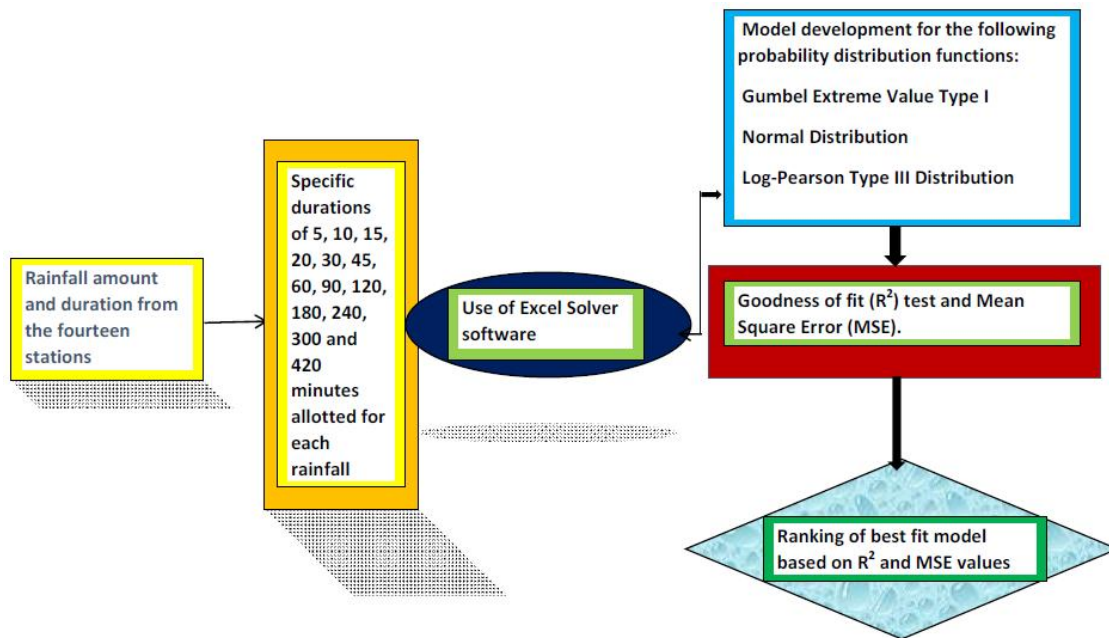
Rainfall amount and duration from the fourteen stations

Specific durations of 5, 10, 15, 20, 30, 45, 60, 90, 120, 180, 240, 300 and 420 minutes allotted for each rainfall

Use of Excel Solver software

Model development for the following probability distribution functions:

Gumbel Extreme Value Type I

Normal Distribution

Log-Pearson Type III Distribution

Goodness of fit ($R^2$) test and Mean Square Error (MSE).

Ranking of best fit model based on $R^2$ and MSE values